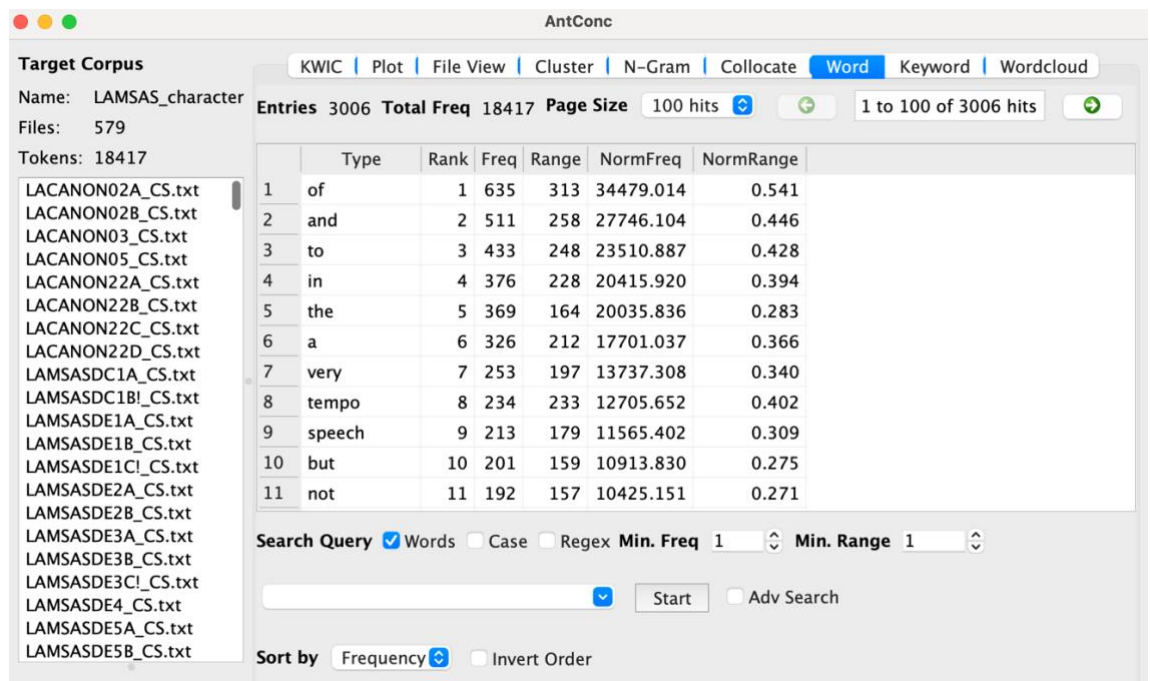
AntConc

Target Corpus
Name: LAMSAS_character
Files: 579
Tokens: 18417

LACANON02A_CS.txt
LACANON02B_CS.txt
LACANON03_CS.txt
LACANON05_CS.txt
LACANON22A_CS.txt
LACANON22B_CS.txt
LACANON22C_CS.txt
LACANON22D_CS.txt
LAMSASDC1A_CS.txt
LAMSASDC1B!_CS.txt
LAMSASDE1A_CS.txt
LAMSASDE1B_CS.txt
LAMSASDE1C!_CS.txt
LAMSASDE2A_CS.txt
LAMSASDE2B_CS.txt
LAMSASDE3A_CS.txt
LAMSASDE3B_CS.txt
LAMSASDE3C!_CS.txt
LAMSASDE4_CS.txt
LAMSASDE5A_CS.txt
LAMSASDE5B_CS.txt

KWIC | Plot | File View | Cluster | N-Gram | Collocate | Word | Keyword | Wordcloud

Entries 3006 Total Freq 18417 Page Size 100 hits 1 to 100 of 3006 hits

| | Type | Rank | Freq | Range | NormFreq | NormRange |
|---|---|---|---|---|---|---|
| 1 | of | 1 | 635 | 313 | 34479.014 | 0.541 |
| 2 | and | 2 | 511 | 258 | 27746.104 | 0.446 |
| 3 | to | 3 | 433 | 248 | 23510.887 | 0.428 |
| 4 | in | 4 | 376 | 228 | 20415.920 | 0.394 |
| 5 | the | 5 | 369 | 164 | 20035.836 | 0.283 |
| 6 | a | 6 | 326 | 212 | 17701.037 | 0.366 |
| 7 | very | 7 | 253 | 197 | 13737.308 | 0.340 |
| 8 | tempo | 8 | 234 | 233 | 12705.652 | 0.402 |
| 9 | speech | 9 | 213 | 179 | 11565.402 | 0.309 |
| 10 | but | 10 | 201 | 159 | 10913.830 | 0.275 |
| 11 | not | 11 | 192 | 157 | 10425.151 | 0.271 |

Search Query Words Case Regex Min. Freq 1 Min. Range 1

Start Adv Search

Sort by Frequency Invert Order